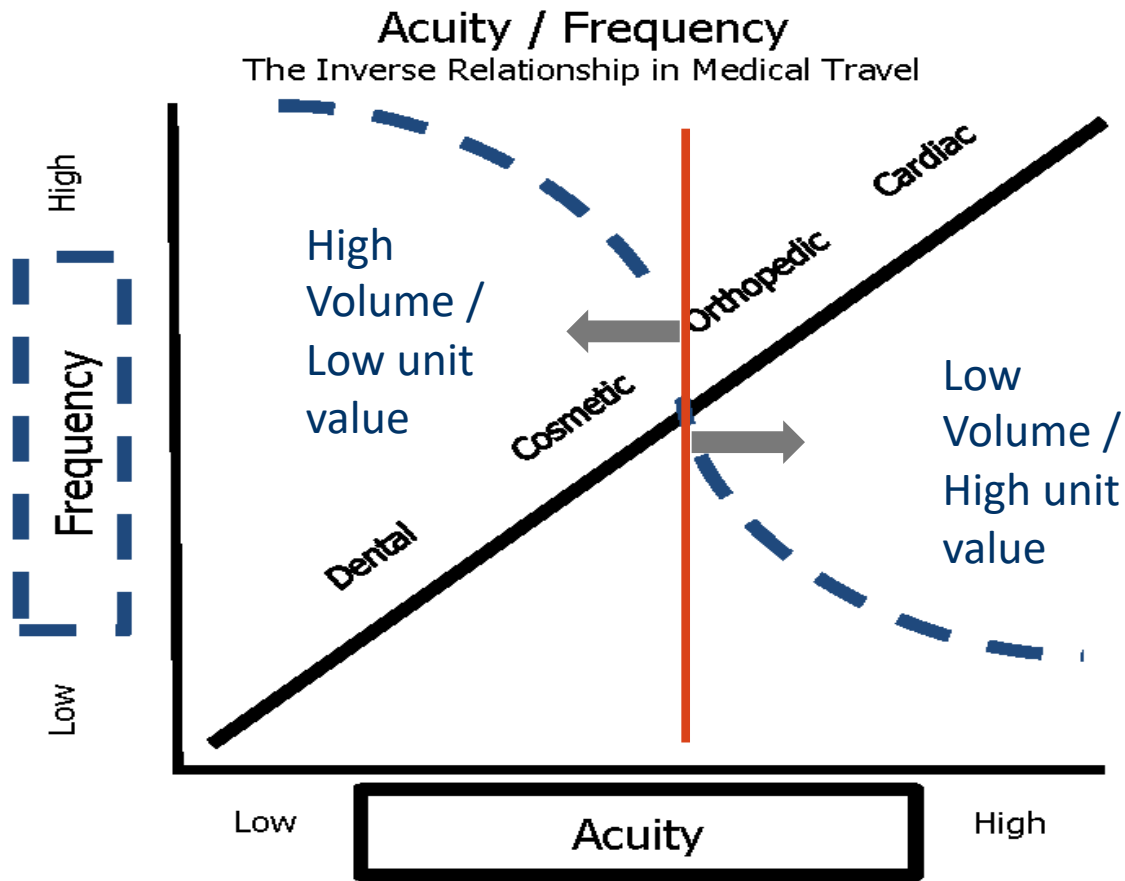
Acuity / Frequency
The Inverse Relationship in Medical Travel

High

Frequency

Low

High Volume / Low unit value

Cardiac

Orthopedic

Cosmetic

Dental

Low Volume / High unit value

Low

Acuity

High